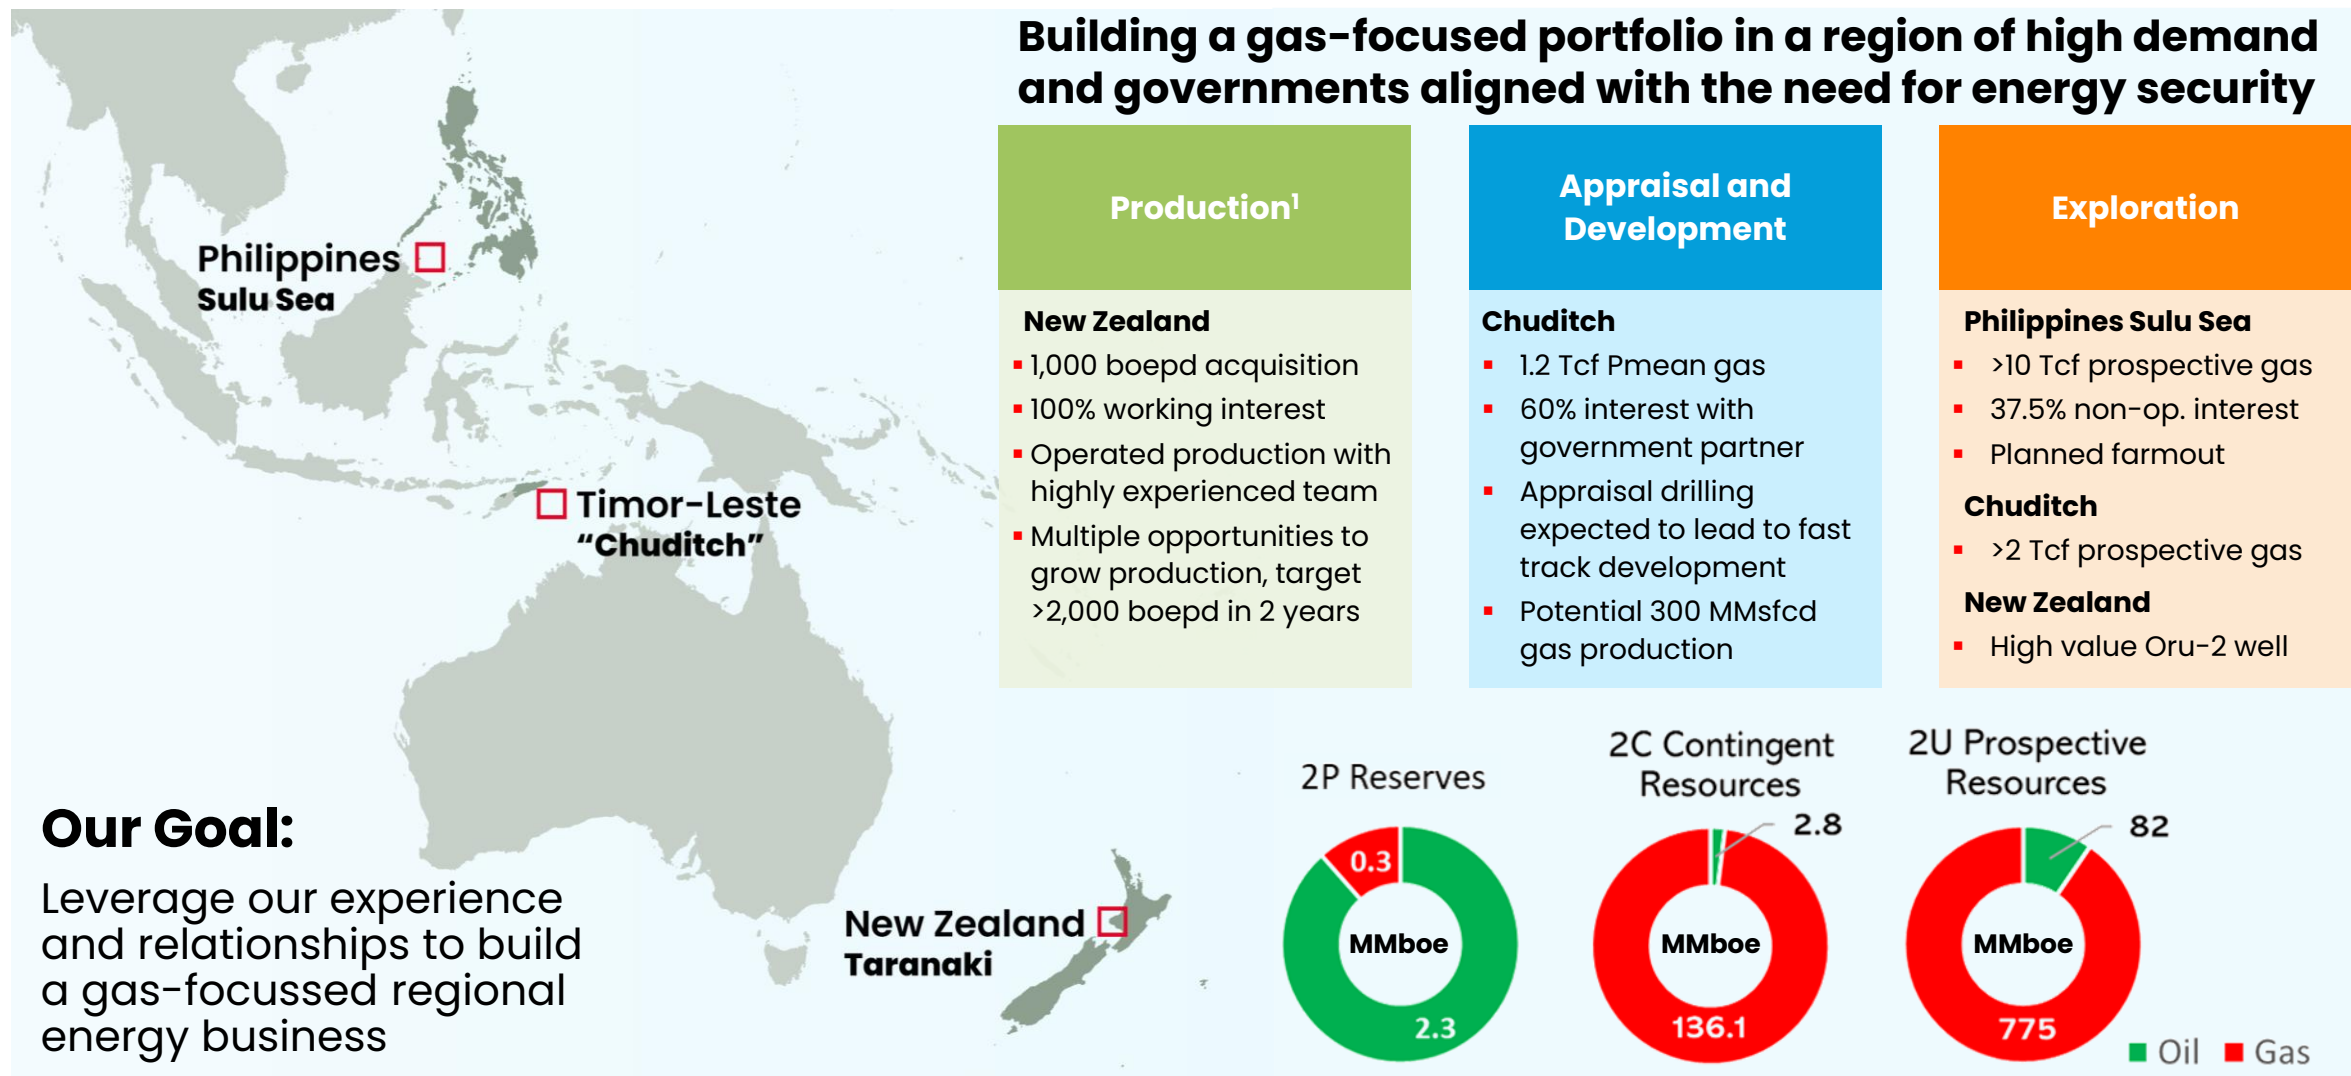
Philippines
Sulu Sea

Timor-Leste
"Chuditch"

New Zealand
Taranaki

Our Goal:

Leverage our experience and relationships to build a gas-focussed regional energy business

Building a gas-focused portfolio in a region of high demand and governments aligned with the need for energy security

Production¹

New Zealand
- 1,000 boepd acquisition
- 100% working interest
- Operated production with highly experienced team
- Multiple opportunities to grow production, target >2,000 boepd in 2 years

Appraisal and Development

Chuditch
- 1.2 Tcf Pmean gas
- 60% interest with government partner
- Appraisal drilling expected to lead to fast track development
- Potential 300 MMsfcd gas production

Exploration

Philippines Sulu Sea
- >10 Tcf prospective gas
- 37.5% non-op. interest
- Planned farmout

Chuditch
- >2 Tcf prospective gas

New Zealand
- High value Oru-2 well

2P Reserves
0.3
MMboe
2.3

2C Contingent Resources
2.8
MMboe
136.1

2U Prospective Resources
82
MMboe
775

Oil Gas